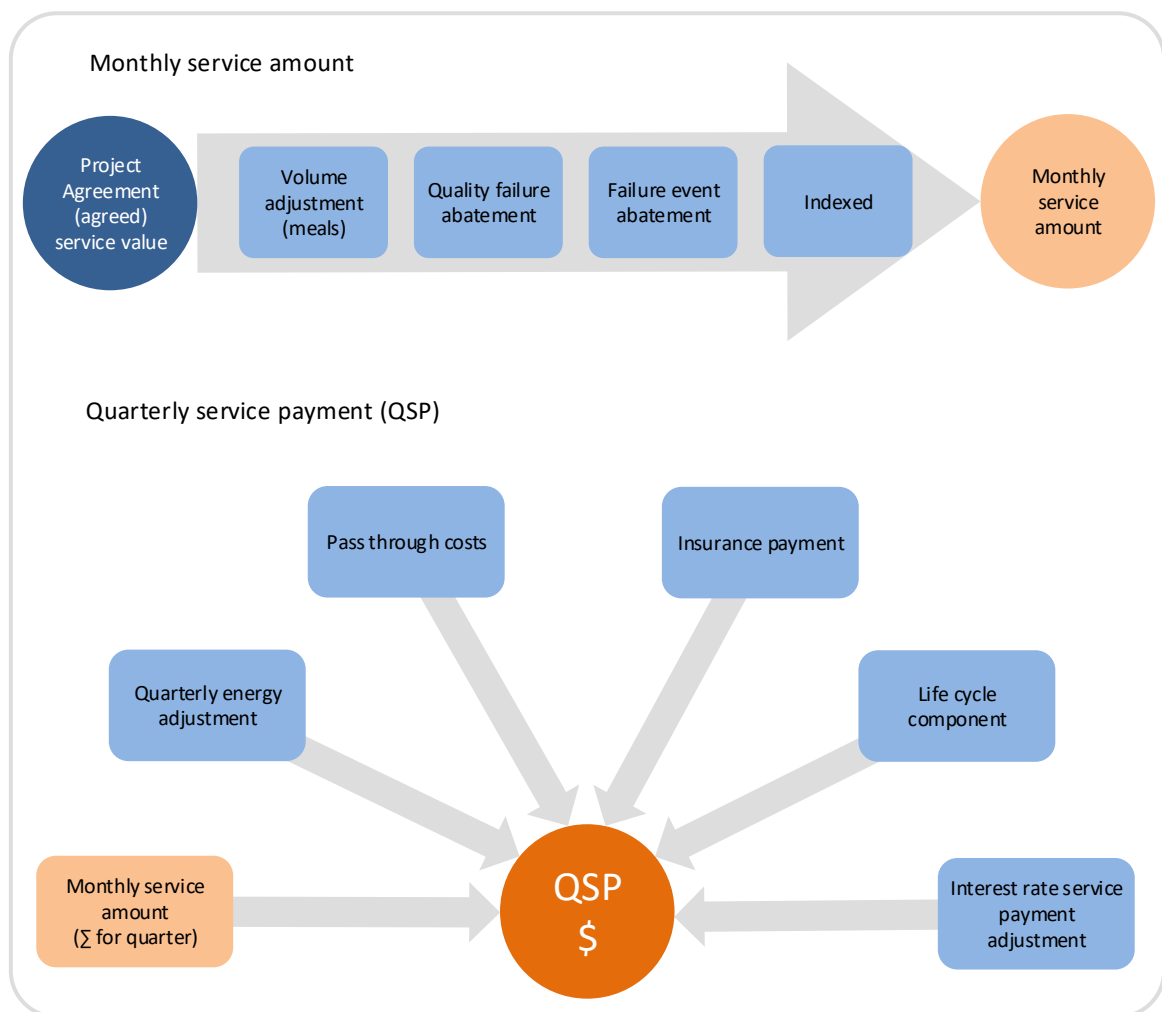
Monthly service amount

Project Agreement (agreed) service value

Volume adjustment (meals)

Quality failure abatement

Failure event abatement

Indexed

Monthly service amount

Quarterly service payment (QSP)

Pass through costs

Insurance payment

Quarterly energy adjustment

Life cycle component

Monthly service amount ($\sum$ for quarter)

QSP $

Interest rate service payment adjustment